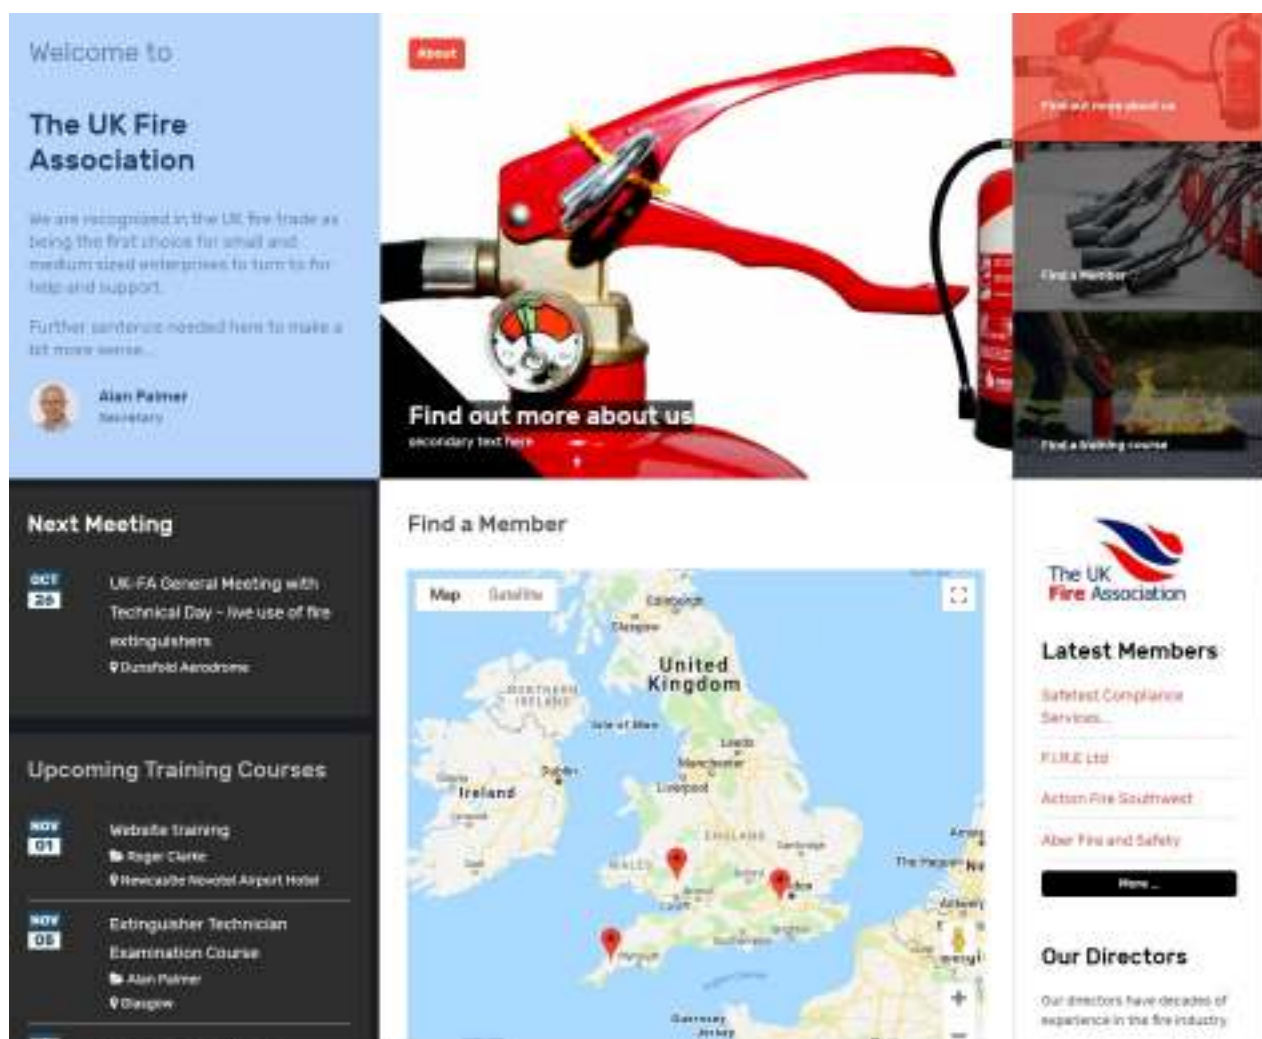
Welcome to

The UK Fire Association

We are recognised in the UK fire trade as being the first choice for small and medium sized enterprises to turn to for help and support.

Further sentence needed here to make a bit more sense...

Alan Palmer
Secretary

About

Find out more about us
secondary text here

Find out more about us

Find a Member

Find a training course

Next Meeting

OCT
26
UK-FA General Meeting with Technical Day - live use of fire extinguishers
Dunsfold Aerodrome

Upcoming Training Courses

NOV
01
Website Training
Roger Clarke
Newcastle Novotel Airport Hotel

NOV
09
Extinguisher Technician Examination Course
Alan Palmer
Glasgow

Find a Member

Map Satellite

Edinburgh
Glasgow
United Kingdom
NORTHERN IRELAND
Isle of Man
Leeds
Dublin
Ireland
Manchester
Liverpool
ENGLAND
Cambridge
WALES
Bristol
London
Cardiff
The Hague
Antwerp
Brighton
Southampton
Plymouth
Guernsey
Jersey

The UK Fire Association

Latest Members

Safetest Compliance Services...

F.I.R.E Ltd

Action Fire Southwest

Aber Fire and Safety

More...

Our Directors

Our directors have decades of experience in the fire industry